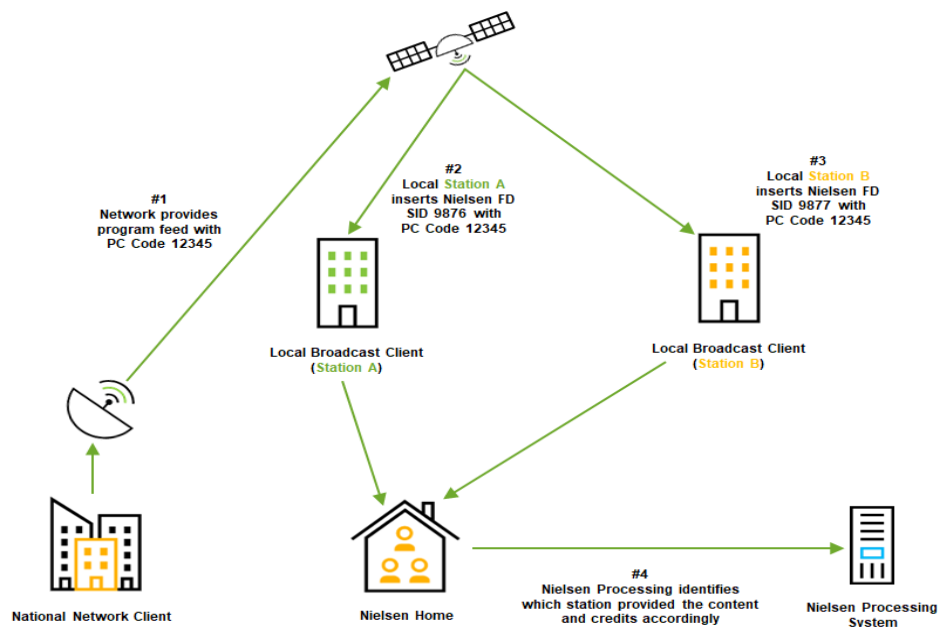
#1
Network provides program feed with PC Code 12345

#2
Local Station A inserts Nielsen FD SID 9876 with PC Code 12345

#3
Local Station B inserts Nielsen FD SID 9877 with PC Code 12345

Local Broadcast Client (Station A)

Local Broadcast Client (Station B)

National Network Client

Nielsen Home

#4
Nielsen Processing identifies which station provided the content and credits accordingly

Nielsen Processing System